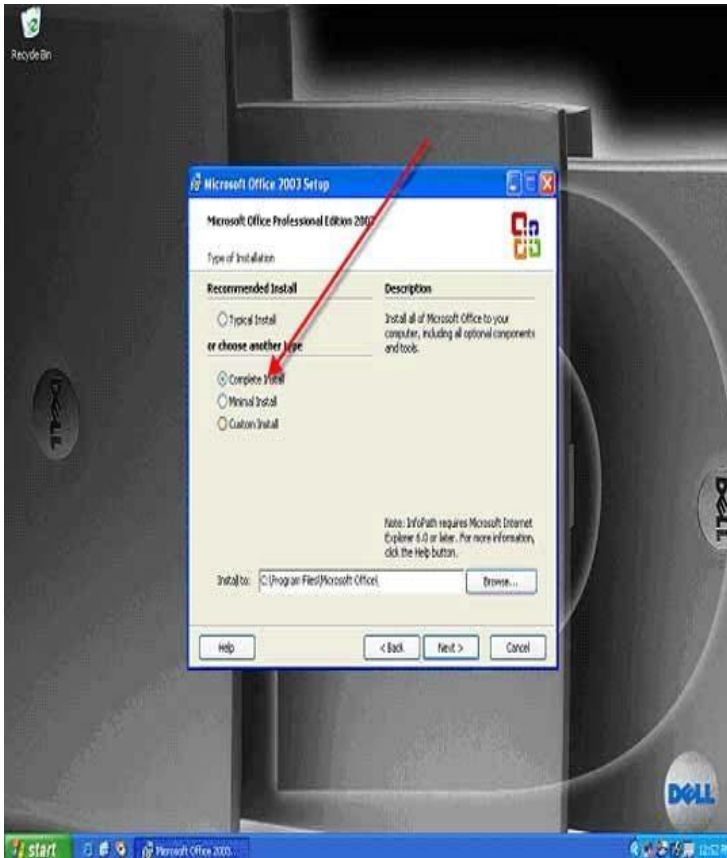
Recycle Bin

Microsoft Office 2003 Setup

Microsoft Office Professional Edition 2003

Type of Installation

Recommended Install

Typical Install

or choose another type

Complete Install

Minimal Install

Custom Install

Description

Install all of Microsoft Office to your computer, including all optional components and tools.

Note: InfoPath requires Microsoft Internet Explorer 6.0 or later. For more information, click the Help button.

Install to: C:\Program Files\Microsoft Office\

Browse...

Help

< Back

Next >

Cancel

DELL

DELL

DELL

start

Microsoft Office 2003...

12:52